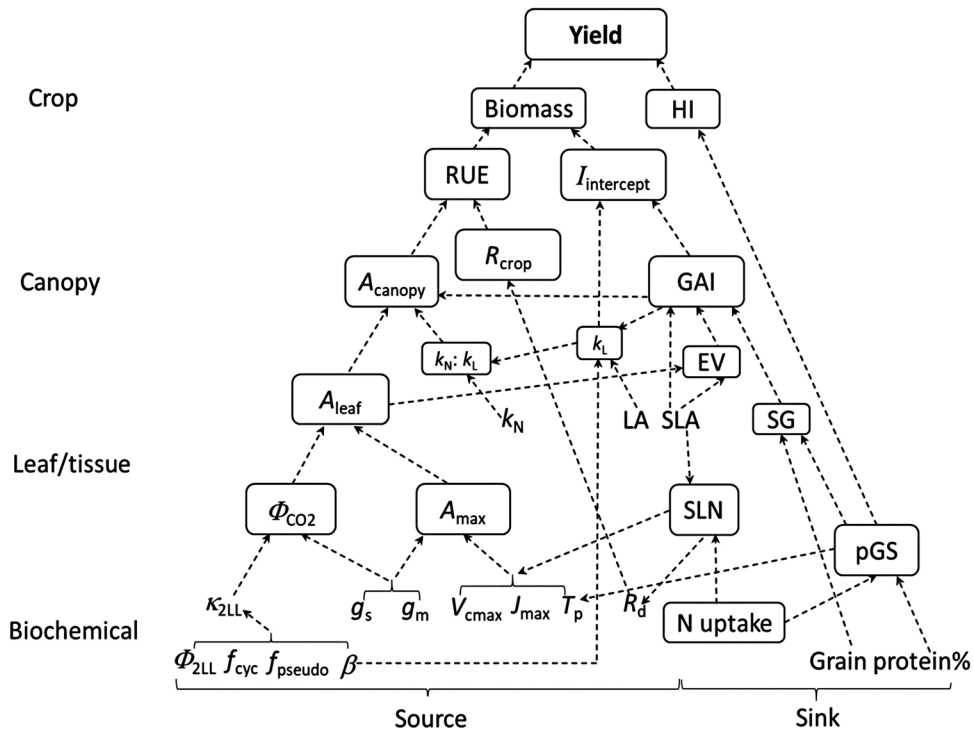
Yield

Crop

Biomass

HI

RUE

$I_{\text{intercept}}$

$R_{\text{crop}}$

Canopy

$A_{\text{canopy}}$

GAI

$k_L$

$k_N$: $k_L$

EV

$A_{\text{leaf}}$

$k_N$

LA

SLA

SG

Leaf/tissue

$\Phi_{CO2}$

$A_{\max}$

SLN

pGS

$\kappa_{2LL}$

$g_s$ $g_m$

$V_{\text{cmax}}$ $J_{\max}$ $T_p$

$R_d$

Biochemical

N uptake

$\Phi_{2LL}$ $f_{\text{cyc}}$ $f_{\text{pseudo}}$ $\beta$

Grain protein%

Source

Sink